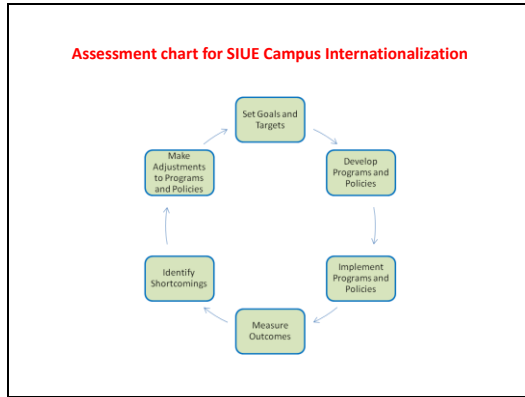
Assessment chart for SIUE Campus Internationalization

Set Goals and Targets

Develop Programs and Policies

Implement Programs and Policies

Measure Outcomes

Identify Shortcomings

Make Adjustments to Programs and Policies